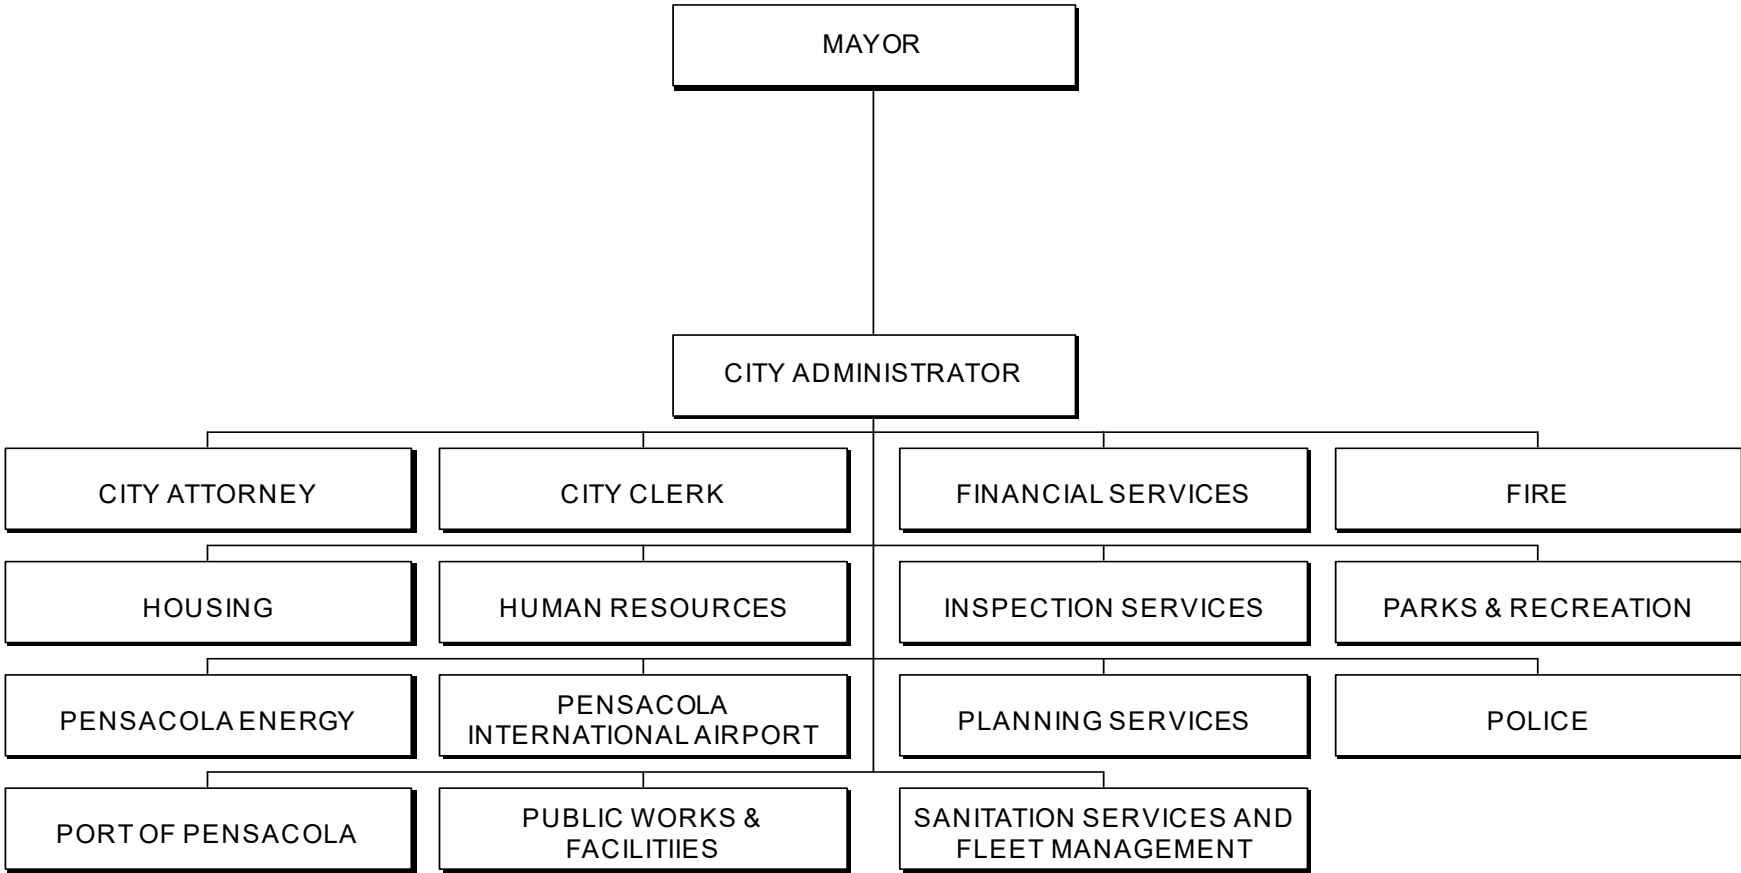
MAYOR

CITY ADMINISTRATOR

CITY ATTORNEY

CITY CLERK

FINANCIAL SERVICES

FIRE

HOUSING

HUMAN RESOURCES

INSPECTION SERVICES

PARKS & RECREATION

PENSACOLA ENERGY

PENSACOLA INTERNATIONAL AIRPORT

PLANNING SERVICES

POLICE

PORT OF PENSACOLA

PUBLIC WORKS & FACILITIIES

SANITATION SERVICES AND FLEET MANAGEMENT